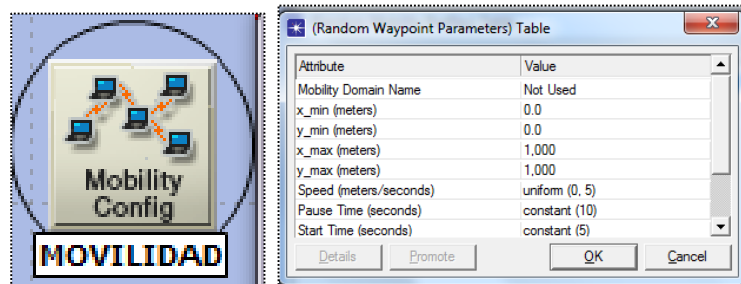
Mobility Config

MOVILIDAD

(Random Waypoint Parameters) Table

| Attribute | Value |
|---|---|
| Mobility Domain Name | Not Used |
| x_min (meters) | 0.0 |
| y_min (meters) | 0.0 |
| x_max (meters) | 1,000 |
| y_max (meters) | 1,000 |
| Speed (meters/seconds) | uniform (0, 5) |
| Pause Time (seconds) | constant (10) |
| Start Time (seconds) | constant (5) |

Details Promote OK Cancel